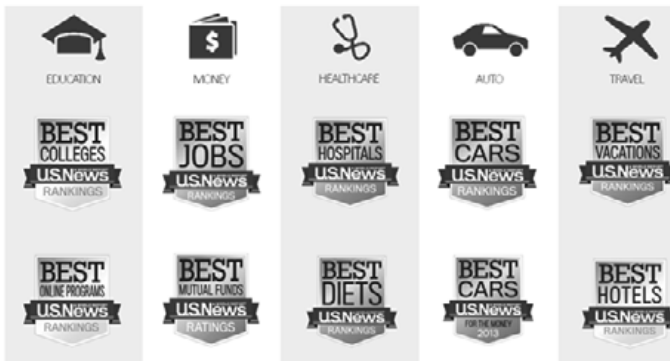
EDUCATION

BEST COLLEGES
U.S.News
RANKINGS

BEST ONLINE PROGRAMS
U.S.News
RANKINGS

MONEY

BEST JOBS
U.S.News
RANKINGS

BEST MUTUAL FUNDS
U.S.News
RATINGS

HEALTHCARE

BEST HOSPITALS
U.S.News
RANKINGS

BEST DIETS
U.S.News
RANKINGS

AUTO

BEST CARS
U.S.News
RANKINGS

BEST CARS
U.S.News
FOR THE MONEY
2013

TRAVEL

BEST VACATIONS
U.S.News
RANKINGS

BEST HOTELS
U.S.News
RANKINGS